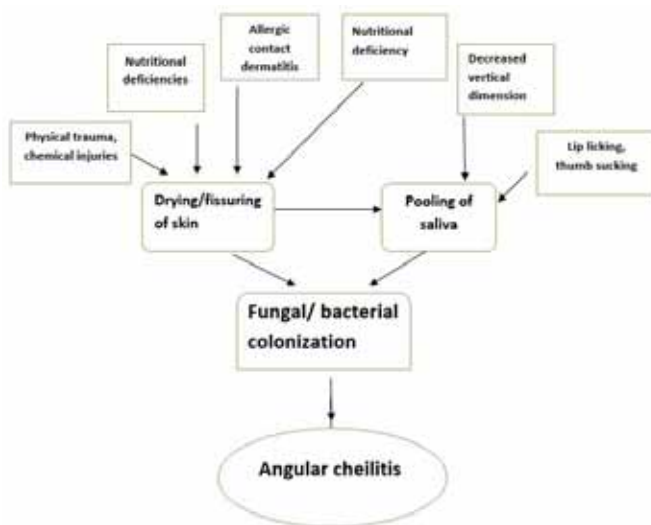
Nutritional deficiencies

Allergic contact dermatitis

Nutritional deficiency

Decreased vertical dimension

Physical trauma, chemical injuries

Lip licking, thumb sucking

Drying/fissuring of skin

Pooling of saliva

Fungal/ bacterial colonization

Angular cheilitis